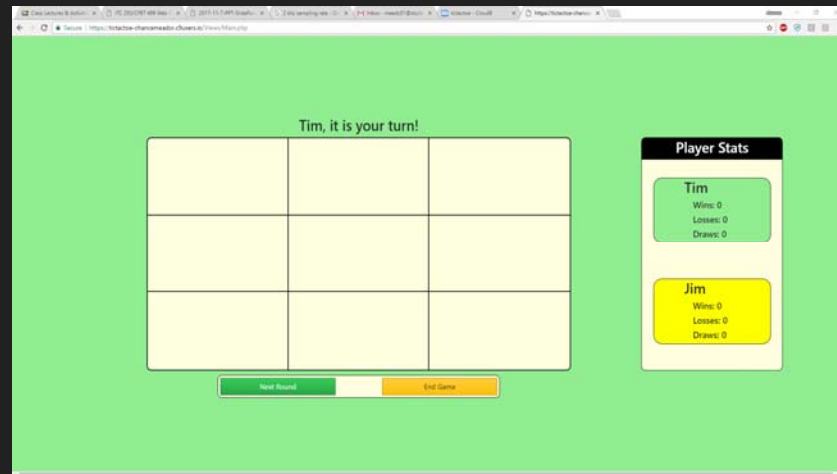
Class Lectures & Activi... × | ITC 250/CPET 499 Web... × | 2017-11-7 API Graphs... × | 2 dry sampling rate... × | Inbox - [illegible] × | tictactoe - Cloud9 × | https://tictactoe-chanc... ×

Secure | https://tictactoe-chancemeador.c9users.io/Views/Main.php

Tim, it is your turn!

Player Stats

Tim
Wins: 0
Losses: 0
Draws: 0

Jim
Wins: 0
Losses: 0
Draws: 0

Next Round

End Game